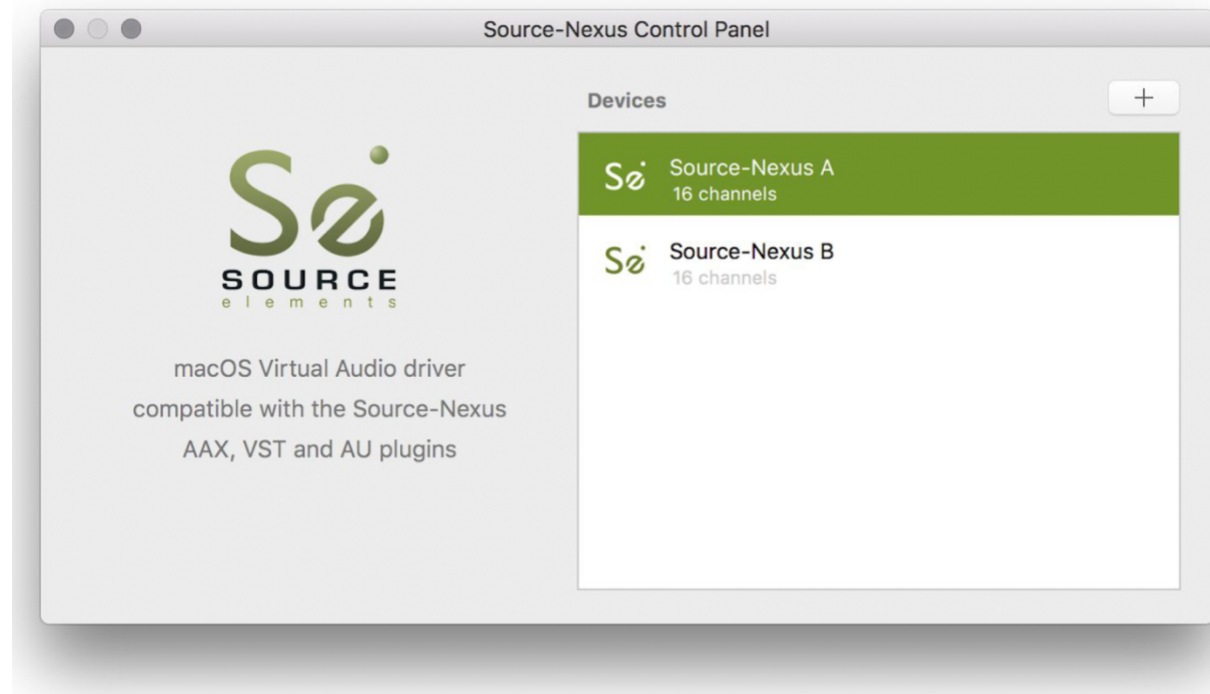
Source-Nexus Control Panel

Se
SOURCE
elements

macOS Virtual Audio driver compatible with the Source-Nexus AAX, VST and AU plugins

Devices

+

Se Source-Nexus A
16 channels

Se Source-Nexus B
16 channels